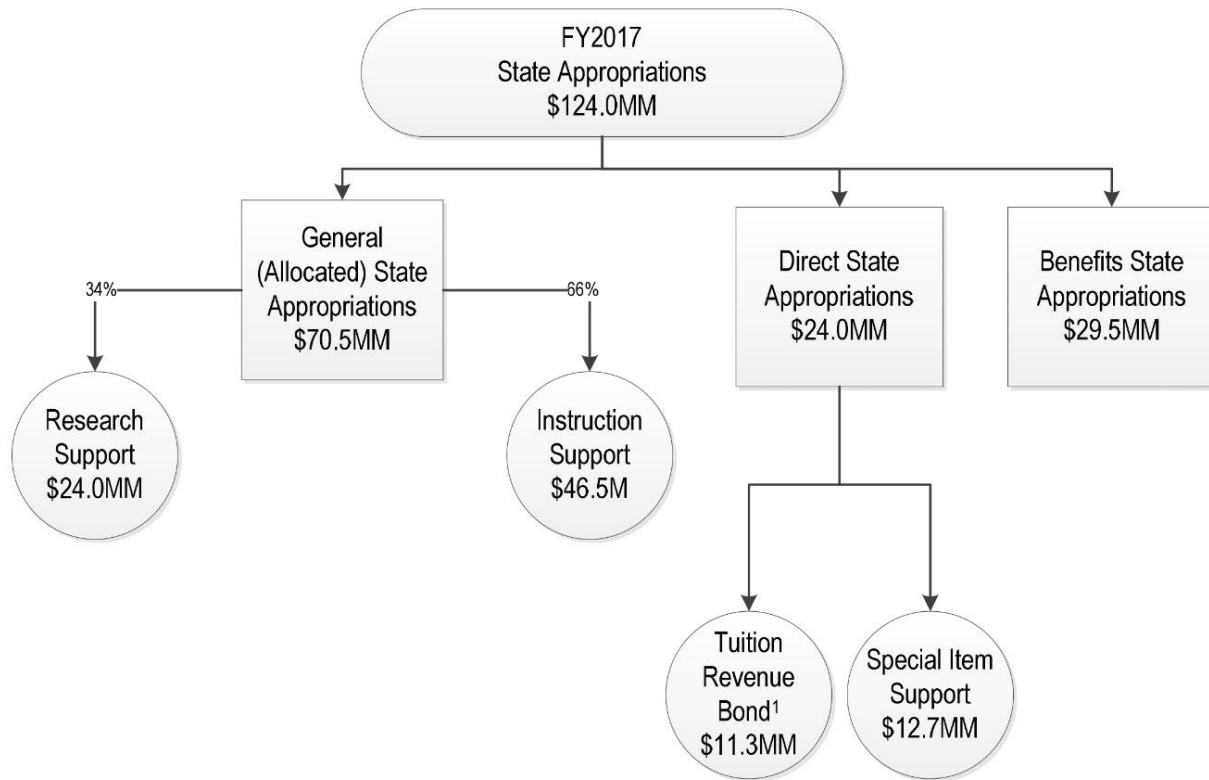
FY2017
State Appropriations
$124.0MM

General (Allocated) State Appropriations $70.5MM

34%

66%

Research Support $24.0MM

Instruction Support $46.5M

Direct State Appropriations $24.0MM

Benefits State Appropriations $29.5MM

Tuition Revenue Bond$^1$ $11.3MM

Special Item Support $12.7MM